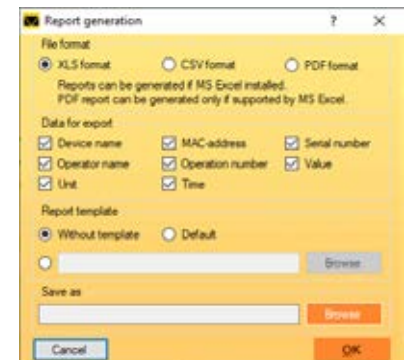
Report generation ? ×

File format

XLS format CSV format PDF format

Reports can be generated if MS Excel installed.
PDF report can be generated only if supported by MS Excel.

Data for export

Device name MAC-address Serial number
Operator name Operation number Value
Unit Time

Report template

Without template Default

Browse

Save as

Browse

Cancel OK